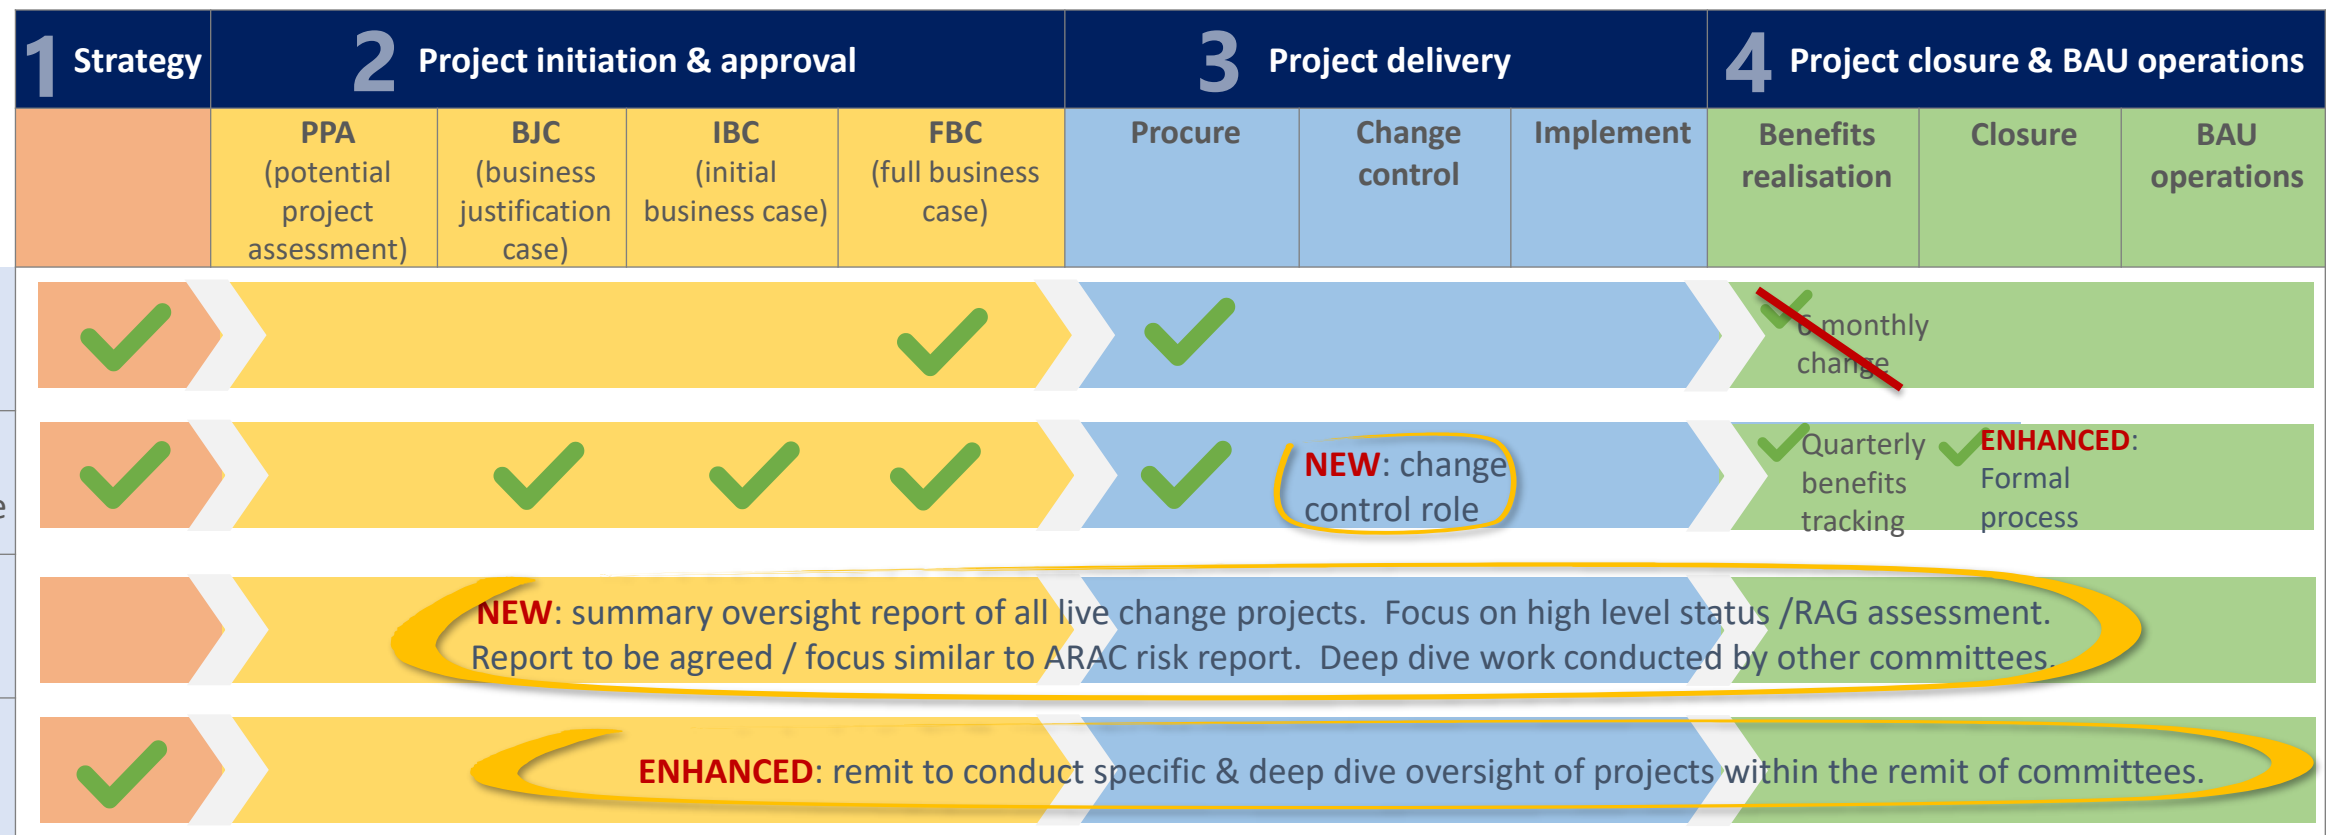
| 1 Strategy | 2 Project initiation & approval | | | | 3 Project delivery | | | 4 Project closure & BAU operations | | |
|---|---|---|---|---|---|---|---|---|---|---|
| | PPA (potential project assessment) | BJC (business justification case) | IBC (initial business case) | FBC (full business case) | Procure | Change control | Implement | Benefits realisation | Closure | BAU operations |

6 monthly change

NEW: change control role

Quarterly benefits tracking

ENHANCED: Formal process

NEW: summary oversight report of all live change projects. Focus on high level status /RAG assessment. Report to be agreed / focus similar to ARAC risk report. Deep dive work conducted by other committees.

ENHANCED: remit to conduct specific & deep dive oversight of projects within the remit of committees.